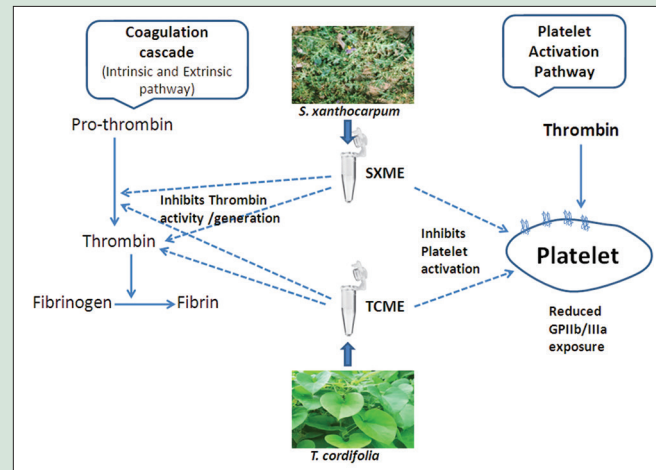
Coagulation cascade (Intrinsic and Extrinsic pathway)

Pro-thrombin

Thrombin

Fibrinogen Fibrin

S. xanthocarpum

SXME

Inhibits Thrombin activity /generation

TCME

T. cordifolia

Platelet Activation Pathway

Thrombin

Inhibits Platelet activation

Platelet

Reduced GPIIb/IIIa exposure